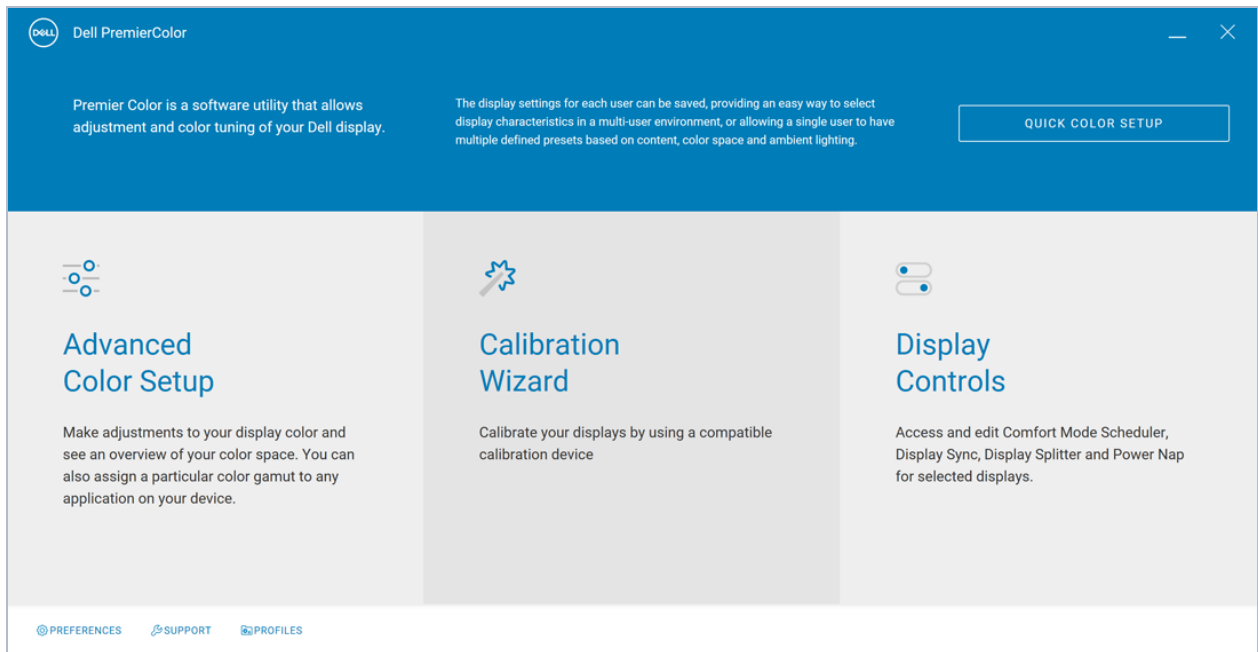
DELL Dell PremierColor

Premier Color is a software utility that allows adjustment and color tuning of your Dell display.

The display settings for each user can be saved, providing an easy way to select display characteristics in a multi-user environment, or allowing a single user to have multiple defined presets based on content, color space and ambient lighting.

QUICK COLOR SETUP

Advanced Color Setup

Make adjustments to your display color and see an overview of your color space. You can also assign a particular color gamut to any application on your device.

Calibration Wizard

Calibrate your displays by using a compatible calibration device

Display Controls

Access and edit Comfort Mode Scheduler, Display Sync, Display Splitter and Power Nap for selected displays.

PREFERENCES SUPPORT PROFILES